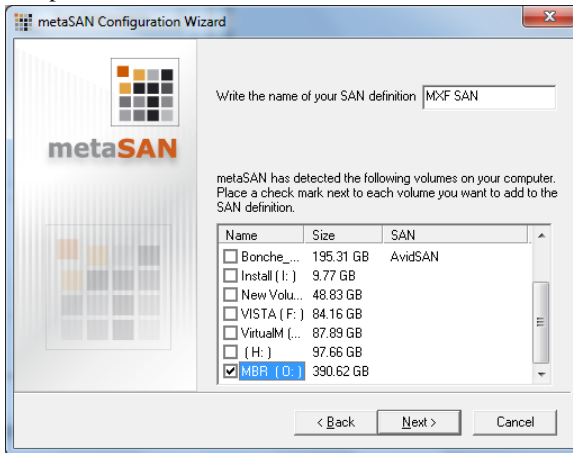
metaSAN Configuration Wizard

metaSAN

Write the name of your SAN definition MXF SAN

metaSAN has detected the following volumes on your computer. Place a check mark next to each volume you want to add to the SAN definition.

| Name | Size | SAN |
|---|---|---|
| Bonche_... | 195.31 GB | AvidSAN |
| Install ( I: ) | 9.77 GB | |
| New Volu... | 48.83 GB | |
| VISTA ( F: ) | 84.16 GB | |
| VirtualM (... | 87.89 GB | |
| ( H: ) | 97.66 GB | |
| MBR ( O: ) | 390.62 GB | |

< Back  Next >  Cancel